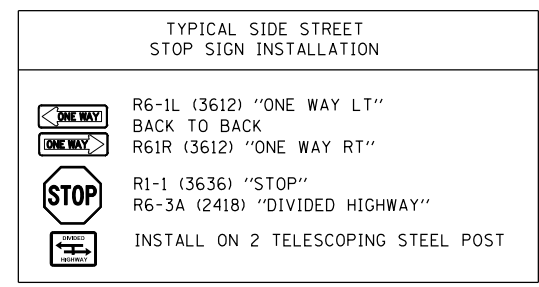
TYPICAL SIDE STREET
STOP SIGN INSTALLATION

ONE WAY
ONE WAY

R6-1L (3612) ''ONE WAY LT''
BACK TO BACK
R61R (3612) ''ONE WAY RT''

STOP

R1-1 (3636) ''STOP''
R6-3A (2418) ''DIVIDED HIGHWAY''

DIVIDED
HIGHWAY

INSTALL ON 2 TELESCOPING STEEL POST